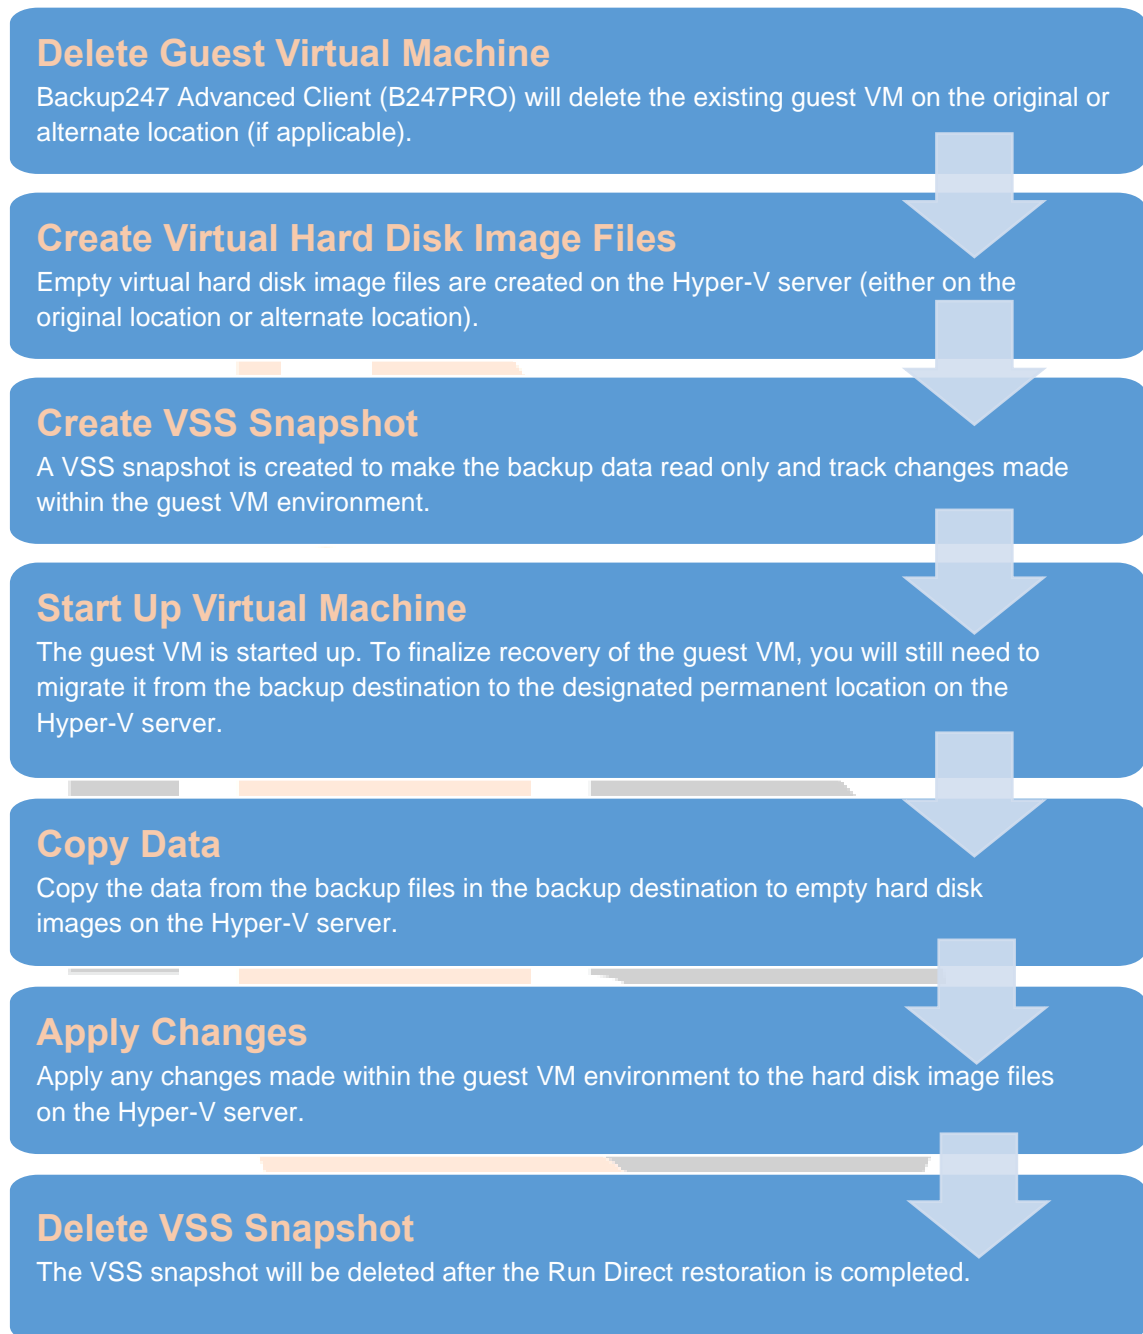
Delete Guest Virtual Machine
Backup247 Advanced Client (B247PRO) will delete the existing guest VM on the original or alternate location (if applicable).

Create Virtual Hard Disk Image Files
Empty virtual hard disk image files are created on the Hyper-V server (either on the original location or alternate location).

Create VSS Snapshot
A VSS snapshot is created to make the backup data read only and track changes made within the guest VM environment.

Start Up Virtual Machine
The guest VM is started up. To finalize recovery of the guest VM, you will still need to migrate it from the backup destination to the designated permanent location on the Hyper-V server.

Copy Data
Copy the data from the backup files in the backup destination to empty hard disk images on the Hyper-V server.

Apply Changes
Apply any changes made within the guest VM environment to the hard disk image files on the Hyper-V server.

Delete VSS Snapshot
The VSS snapshot will be deleted after the Run Direct restoration is completed.